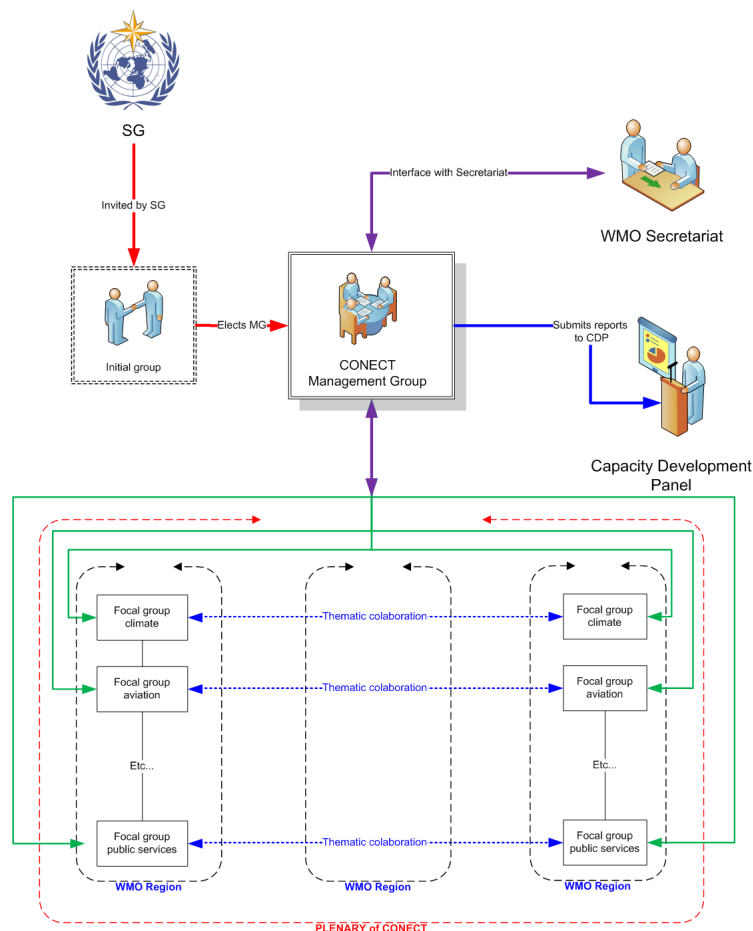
SG

Invited by SG

Initial group

Elects MG

Interface with Secretariat

CONECT Management Group

WMO Secretariat

Submits reports to CDP

Capacity Development Panel

Focal group climate

Thematic colaboration

Focal group climate

Focal group aviation

Thematic colaboration

Focal group aviation

Etc...

Etc...

Focal group public services

Thematic colaboration

Focal group public services

WMO Region

WMO Region

WMO Region

PLENARY of CONECT